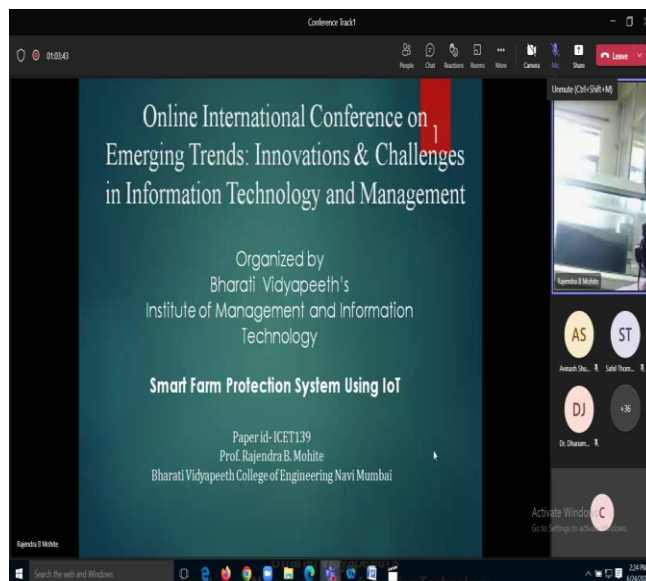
Conference Track1

01:03:43

People Chat Reactions Rooms More Camera Mic Share Leave

Unmute (Ctrl+Shift+M)

Online International Conference on Emerging Trends: Innovations & Challenges in Information Technology and Management

1

Organized by
Bharati Vidyapeeth's
Institute of Management and Information Technology

Smart Farm Protection System Using IoT

Paper id- ICET139
Prof. Rajendra B. Mohite
Bharati Vidyapeeth College of Engineering Navi Mumbai

Rajendra B Mohite

AS
Avinash Shu...

ST
Sahil Thom...

DJ
Dr. Dhanam...

+36

C

Activate Windows
Go to Settings to activate Windows.

Rajendra B Mohite

Search the web and Windows

2:24 PM
6/24/20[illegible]